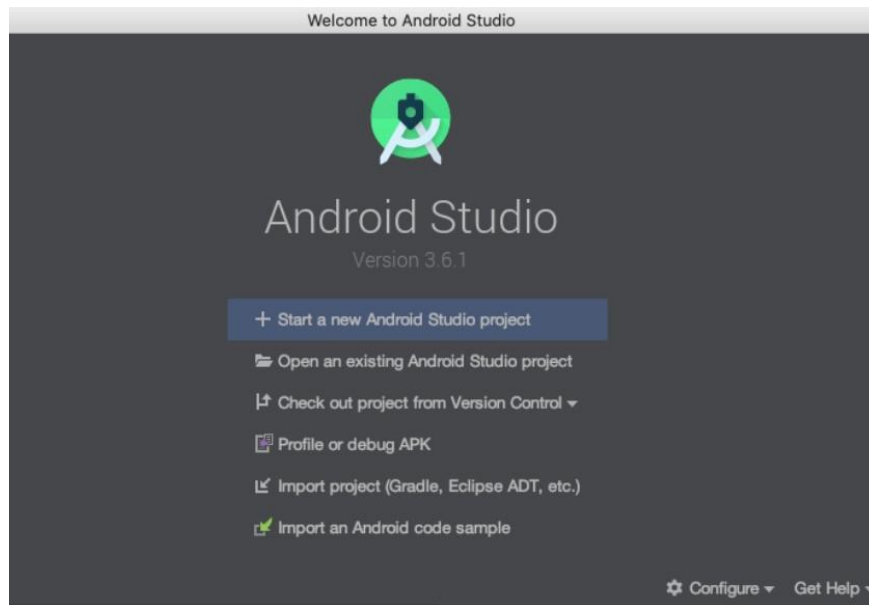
Welcome to Android Studio

Android Studio

Version 3.6.1

+ Start a new Android Studio project

Open an existing Android Studio project

Check out project from Version Control ▾

Profile or debug APK

Import project (Gradle, Eclipse ADT, etc.)

Import an Android code sample

Configure ▾ Get Help